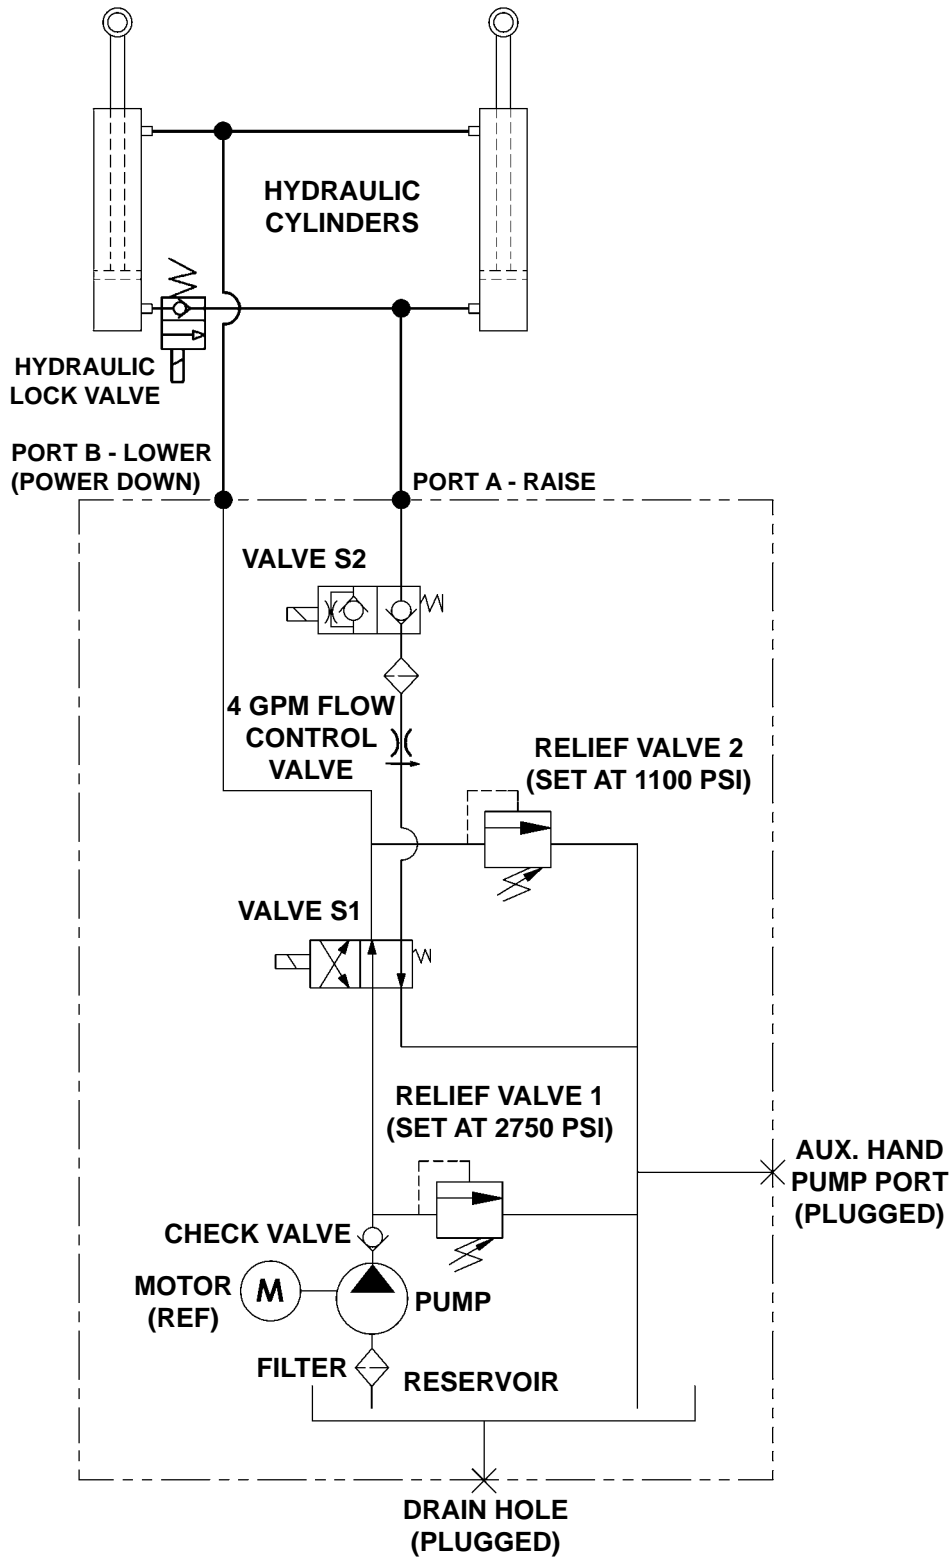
HYDRAULIC CYLINDERS

HYDRAULIC LOCK VALVE

PORT B - LOWER (POWER DOWN)

PORT A - RAISE

VALVE S2

4 GPM FLOW CONTROL VALVE

RELIEF VALVE 2 (SET AT 1100 PSI)

VALVE S1

RELIEF VALVE 1 (SET AT 2750 PSI)

AUX. HAND PUMP PORT (PLUGGED)

CHECK VALVE

MOTOR (REF)

M

PUMP

FILTER

RESERVOIR

DRAIN HOLE (PLUGGED)